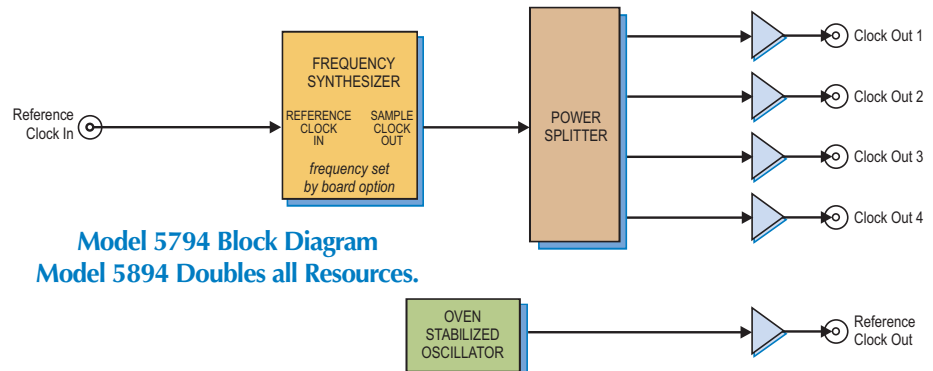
Reference Clock In

FREQUENCY SYNTHESIZER

REFERENCE CLOCK IN

SAMPLE CLOCK OUT

frequency set by board option

POWER SPLITTER

Clock Out 1

Clock Out 2

Clock Out 3

Clock Out 4

Model 5794 Block Diagram
Model 5894 Doubles all Resources.

OVEN STABILIZED OSCILLATOR

Reference Clock Out